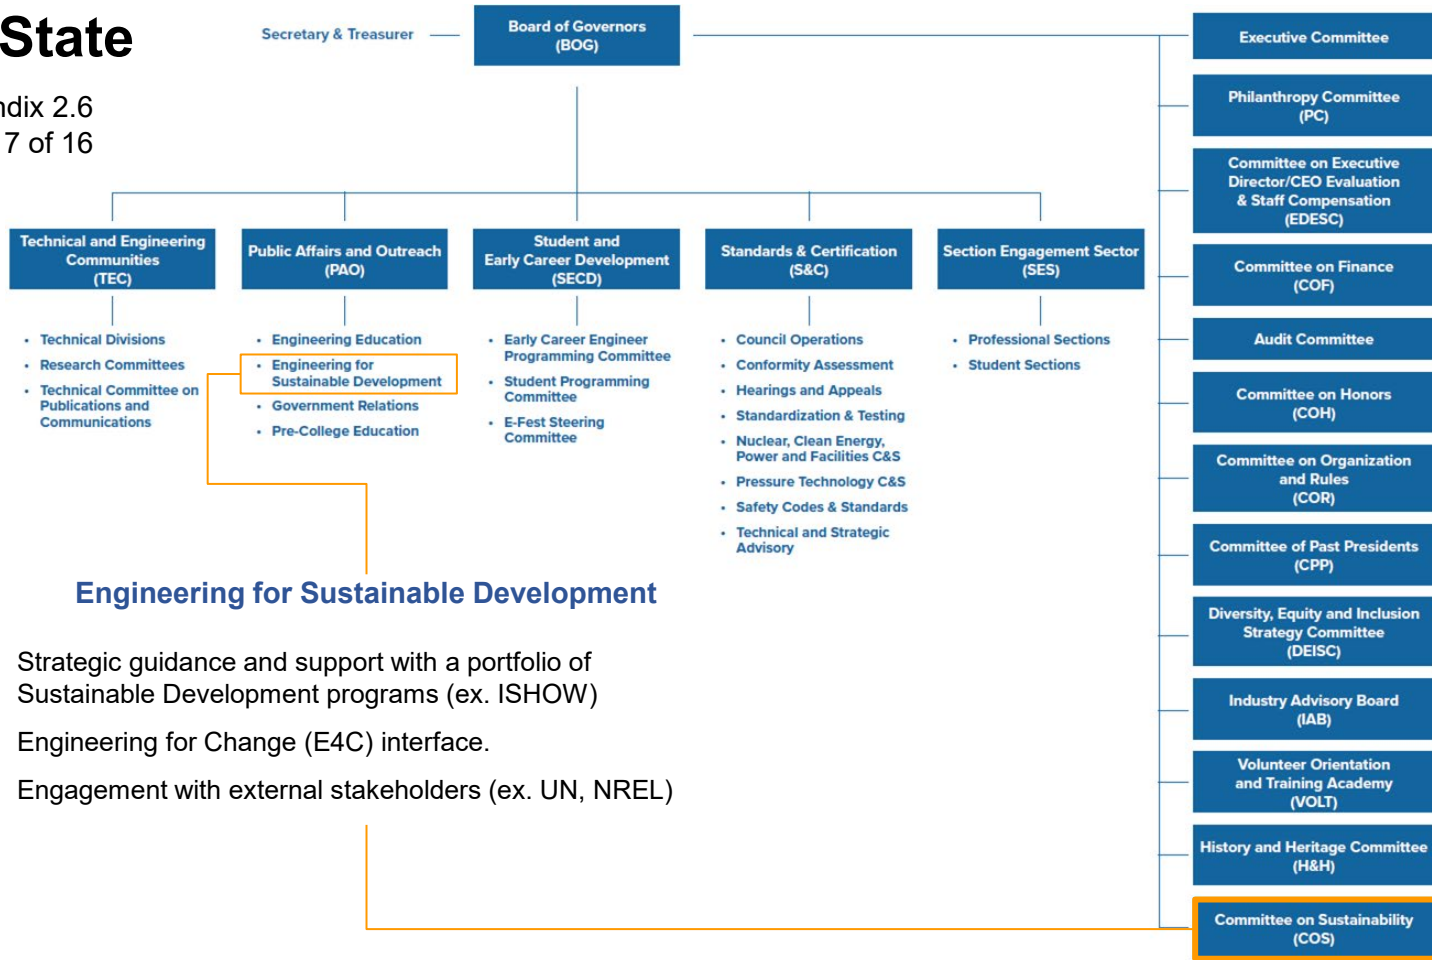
State

ndix 2.6
7 of 16

Secretary & Treasurer

Board of Governors (BOG)

Technical and Engineering Communities (TEC)
- Technical Divisions
- Research Committees
- Technical Committee on Publications and Communications

Public Affairs and Outreach (PAO)
- Engineering Education
- Engineering for Sustainable Development
- Government Relations
- Pre-College Education

Student and Early Career Development (SECD)
- Early Career Engineer Programming Committee
- Student Programming Committee
- E-Fest Steering Committee

Standards & Certification (S&C)
- Council Operations
- Conformity Assessment
- Hearings and Appeals
- Standardization & Testing
- Nuclear, Clean Energy, Power and Facilities C&S
- Pressure Technology C&S
- Safety Codes & Standards
- Technical and Strategic Advisory

Section Engagement Sector (SES)
- Professional Sections
- Student Sections

Executive Committee

Philanthropy Committee (PC)

Committee on Executive Director/CEO Evaluation & Staff Compensation (EDESC)

Committee on Finance (COF)

Audit Committee

Committee on Honors (COH)

Committee on Organization and Rules (COR)

Committee of Past Presidents (CPP)

Diversity, Equity and Inclusion Strategy Committee (DEISC)

Industry Advisory Board (IAB)

Volunteer Orientation and Training Academy (VOLT)

History and Heritage Committee (H&H)

Committee on Sustainability (COS)

Engineering for Sustainable Development

Strategic guidance and support with a portfolio of Sustainable Development programs (ex. ISHOW)

Engineering for Change (E4C) interface.

Engagement with external stakeholders (ex. UN, NREL)